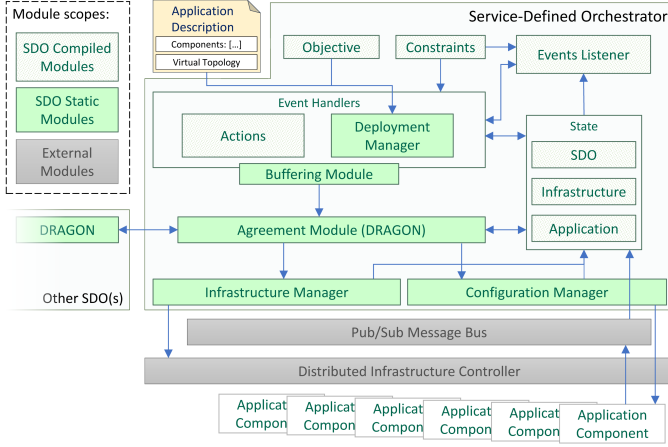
Module scopes:

SDO Compiled Modules

SDO Static Modules

External Modules

Application Description

Components: [...]

Virtual Topology

Service-Defined Orchestrator

Objective

Constraints

Events Listener

Event Handlers

Actions

Deployment Manager

State

SDO

Infrastructure

Application

Buffering Module

DRAGON

Agreement Module (DRAGON)

Other SDO(s)

Infrastructure Manager

Configuration Manager

Pub/Sub Message Bus

Distributed Infrastructure Controller

Applicat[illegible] Compon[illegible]

Applicat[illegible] Compon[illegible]

Applicat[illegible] Compon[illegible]

Applicat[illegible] Compon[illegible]

Applicat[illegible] Compon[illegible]

Application Component